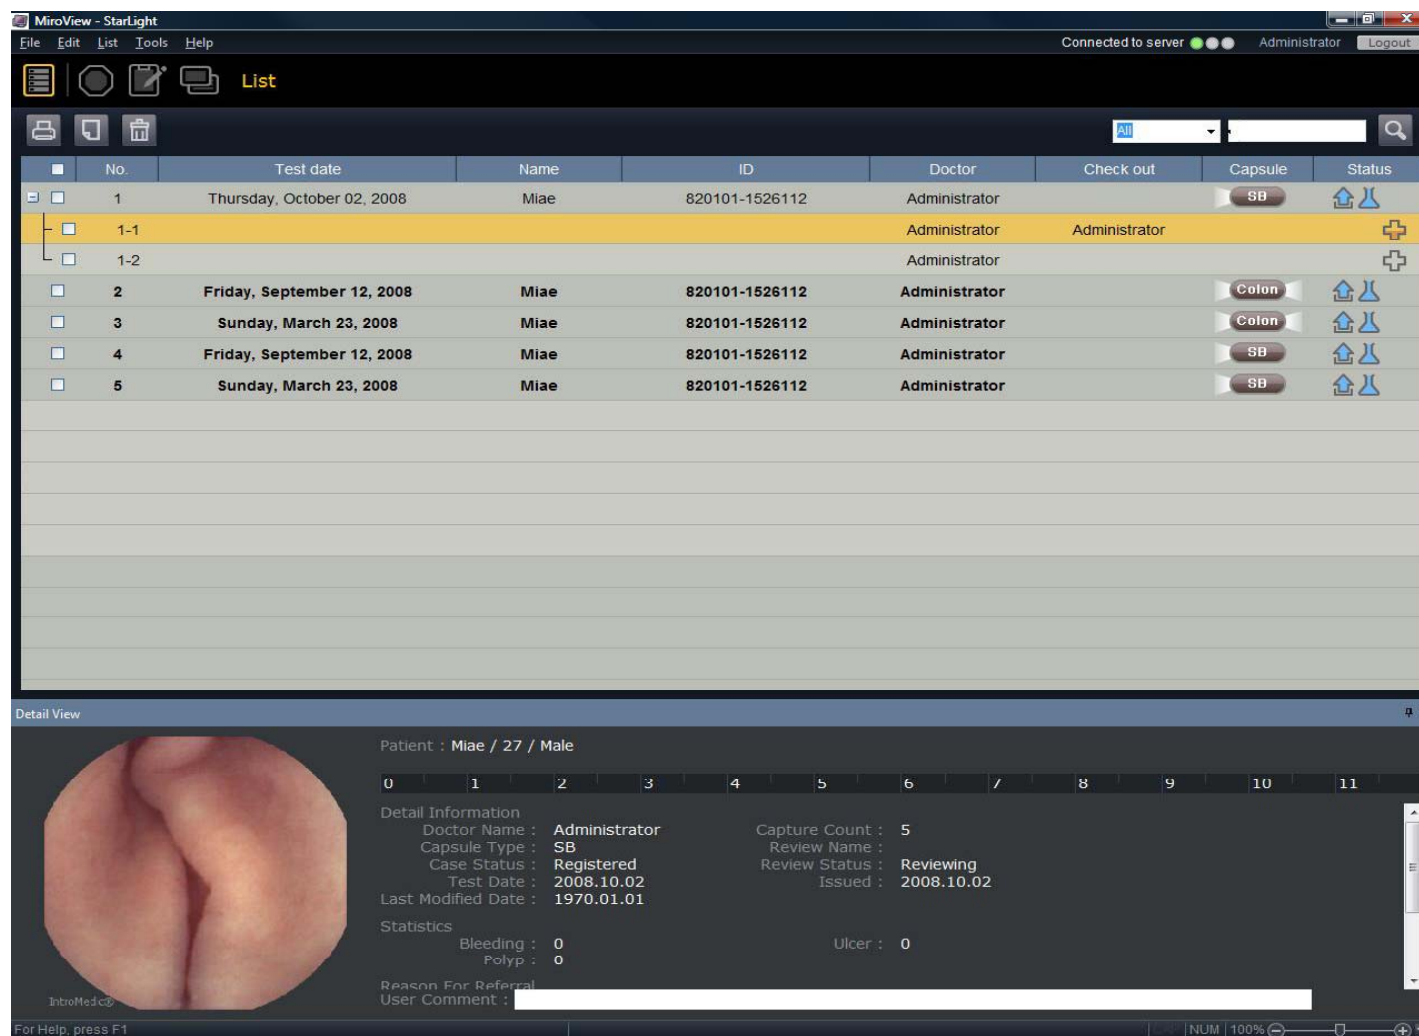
MiroView - StarLight
File Edit List Tools Help
Connected to server
Administrator Logout
List
All

| No. | Test date | Name | ID | Doctor | Check out | Capsule | Status |
|---|---|---|---|---|---|---|---|
| 1 | Thursday, October 02, 2008 | Miae | 820101-1526112 | Administrator | | SB | |
| 1-1 | | | | Administrator | Administrator | | |
| 1-2 | | | | Administrator | | | |
| 2 | Friday, September 12, 2008 | Miae | 820101-1526112 | Administrator | | Colon | |
| 3 | Sunday, March 23, 2008 | Miae | 820101-1526112 | Administrator | | Colon | |
| 4 | Friday, September 12, 2008 | Miae | 820101-1526112 | Administrator | | SB | |
| 5 | Sunday, March 23, 2008 | Miae | 820101-1526112 | Administrator | | SB | |

Detail View
Patient : Miae / 27 / Male
0 1 2 3 4 5 6 7 8 9 10 11
Detail Information
Doctor Name : Administrator
Capsule Type : SB
Case Status : Registered
Test Date : 2008.10.02
Last Modified Date : 1970.01.01
Capture Count : 5
Review Name :
Review Status : Reviewing
Issued : 2008.10.02
Statistics
Bleeding : 0
Polyp : 0
Ulcer : 0
Reason For Referral
User Comment :
IntroMedic
For Help, press F1
NUM 100%